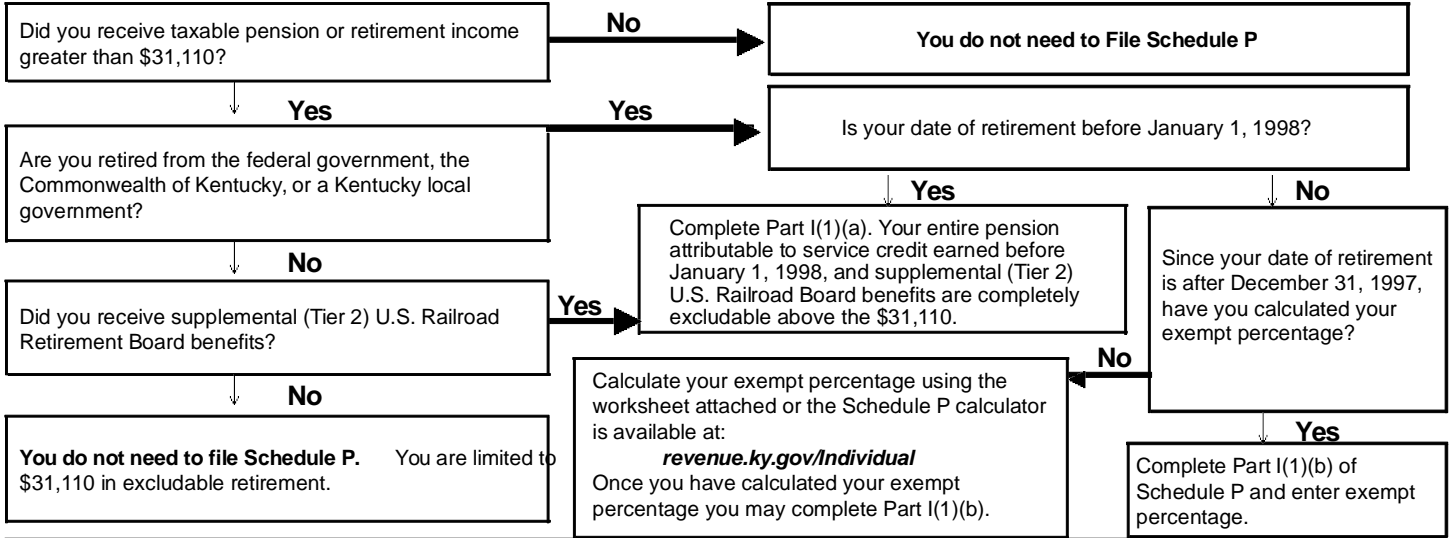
Did you receive taxable pension or retirement income greater than \$31,110?

No

You do not need to File Schedule P

Yes

Yes

Is your date of retirement before January 1, 1998?

Are you retired from the federal government, the Commonwealth of Kentucky, or a Kentucky local government?

Yes

No

Complete Part I(1)(a). Your entire pension attributable to service credit earned before January 1, 1998, and supplemental (Tier 2) U.S. Railroad Board benefits are completely excludable above the \$31,110.

Since your date of retirement is after December 31, 1997, have you calculated your exempt percentage?

No

Did you receive supplemental (Tier 2) U.S. Railroad Retirement Board benefits?

Yes

No

Calculate your exempt percentage using the worksheet attached or the Schedule P calculator is available at:
*revenue.ky.gov/Individual*
Once you have calculated your exempt percentage you may complete Part I(1)(b).

No

Yes

**You do not need to file Schedule P.** You are limited to \$31,110 in excludable retirement.

Complete Part I(1)(b) of Schedule P and enter exempt percentage.